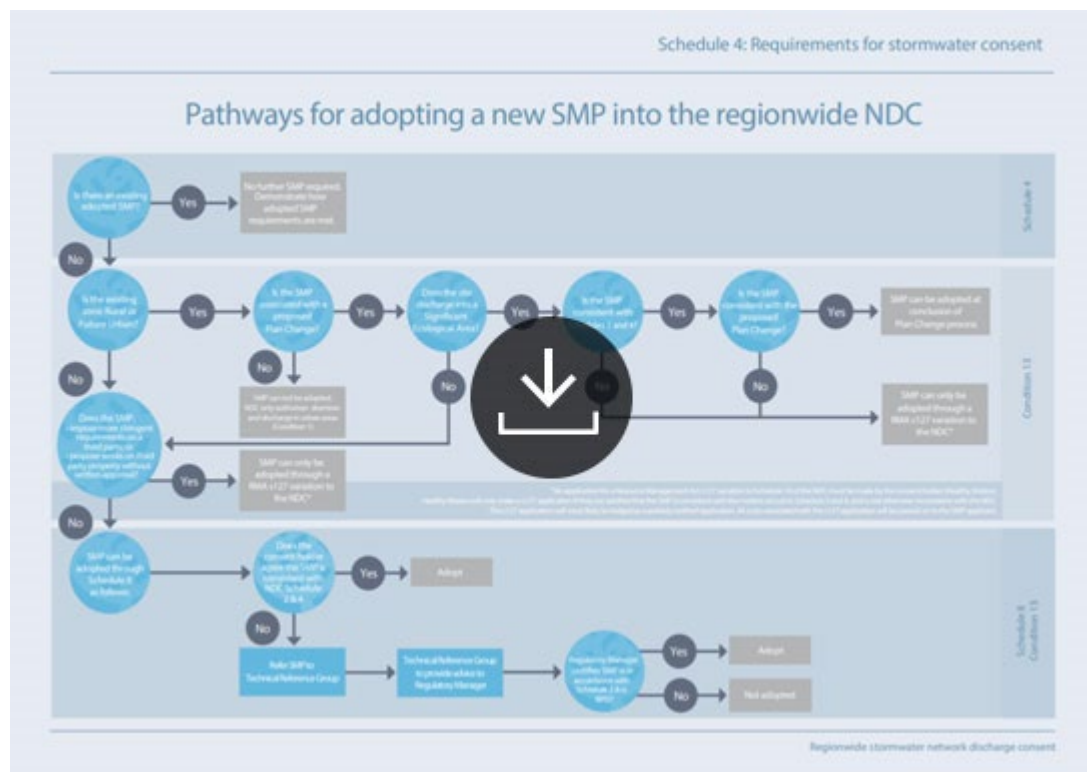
Schedule 4: Requirements for stormwater consent

Pathways for adopting a new SMP into the regionwide NDC

Is there an existing adopted SMP?

Yes

No further SMP required. Demonstrate how adopted SMP requirements are met.

Schedule 4

No

Is the existing zone Rural or Future Urban?

Yes

Is the SMP associated with a proposed Plan Change?

Yes

Does the site discharge into a Significant Ecological Area?

Yes

Is the SMP consistent with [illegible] 1 and 4?

Yes

Is the SMP consistent with the proposed Plan Change?

Yes

SMP can be adopted at conclusion of Plan Change process

No

SMP cannot be adopted. NDC only authorises diversion and discharge in urban areas (Condition 1)

No

Yes

No

SMP can only be adopted through a RMA s127 variation to the NDC*

Condition 13

No

Does the SMP: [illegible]

Yes

SMP can only be adopted through a RMA s127 variation to the NDC*

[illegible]

No

SMP can be adopted through Schedule 8 as follows:

Does the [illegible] with NDC Schedule 2 & 4

Yes

Adopt

No

Refer SMP to Technical Reference Group

Technical Reference Group to provide advice to Regulatory Manager

Regulatory Manager certifies SMP is in accordance with Schedule 2 & 4 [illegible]

Yes

Adopt

No

Not adopted

Schedule 8 Condition 13

Regionwide stormwater network discharge consent